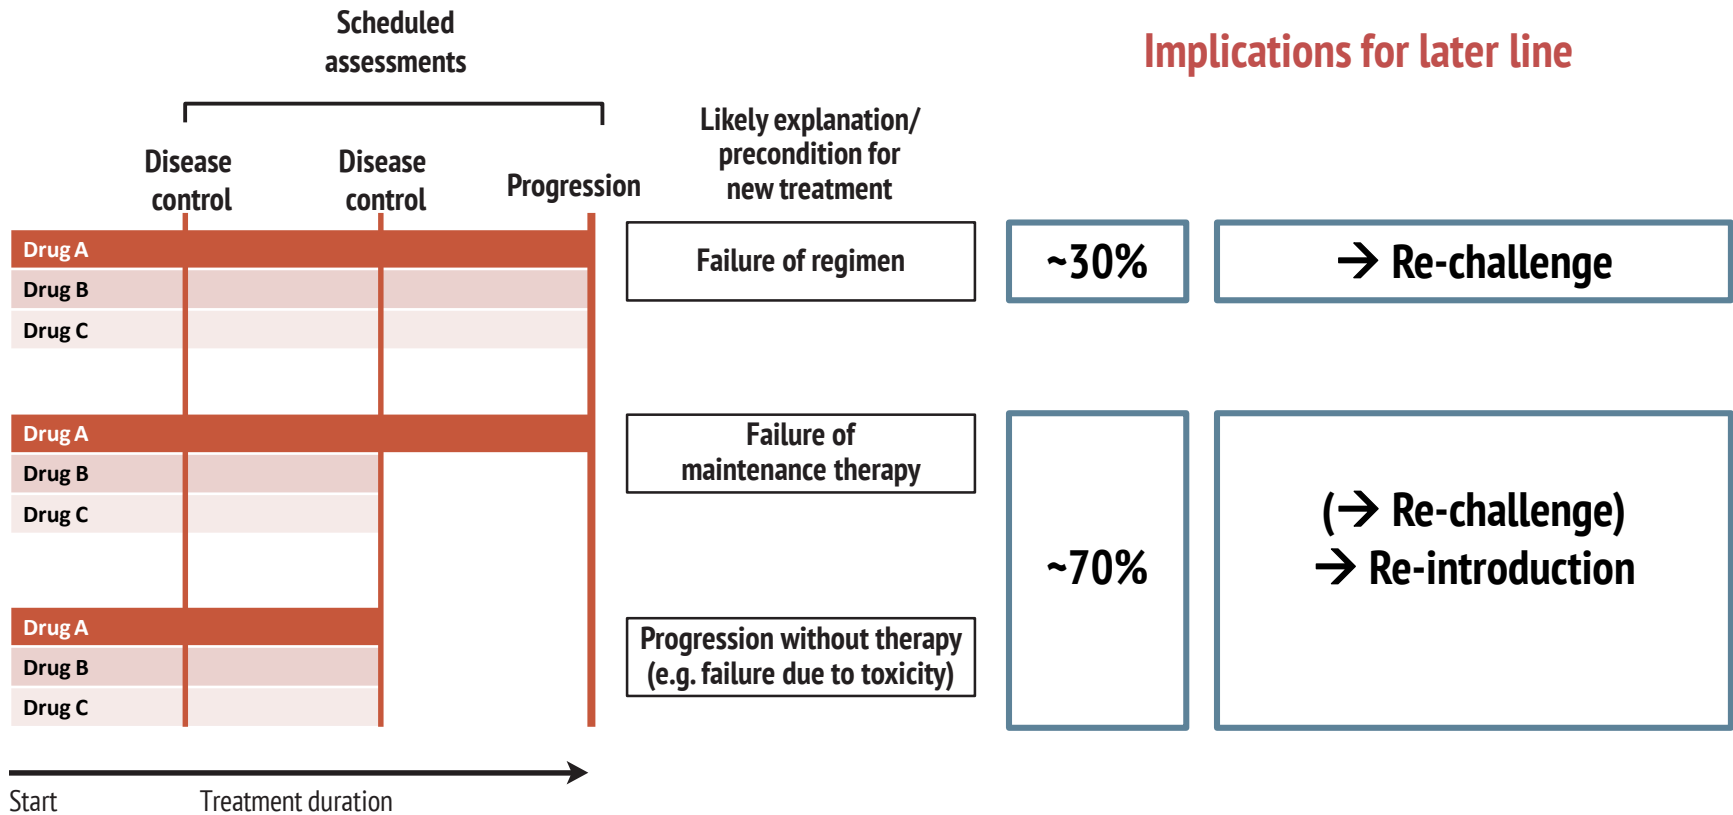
Scheduled assessments

Implications for later line

Disease control

Disease control

Progression

Likely explanation/ precondition for new treatment

Drug A
Drug B
Drug C

Failure of regimen

~30%

→ Re-challenge

Drug A
Drug B
Drug C

Failure of maintenance therapy

~70%

(→ Re-challenge)
→ Re-introduction

Drug A
Drug B
Drug C

Progression without therapy (e.g. failure due to toxicity)

Start

Treatment duration